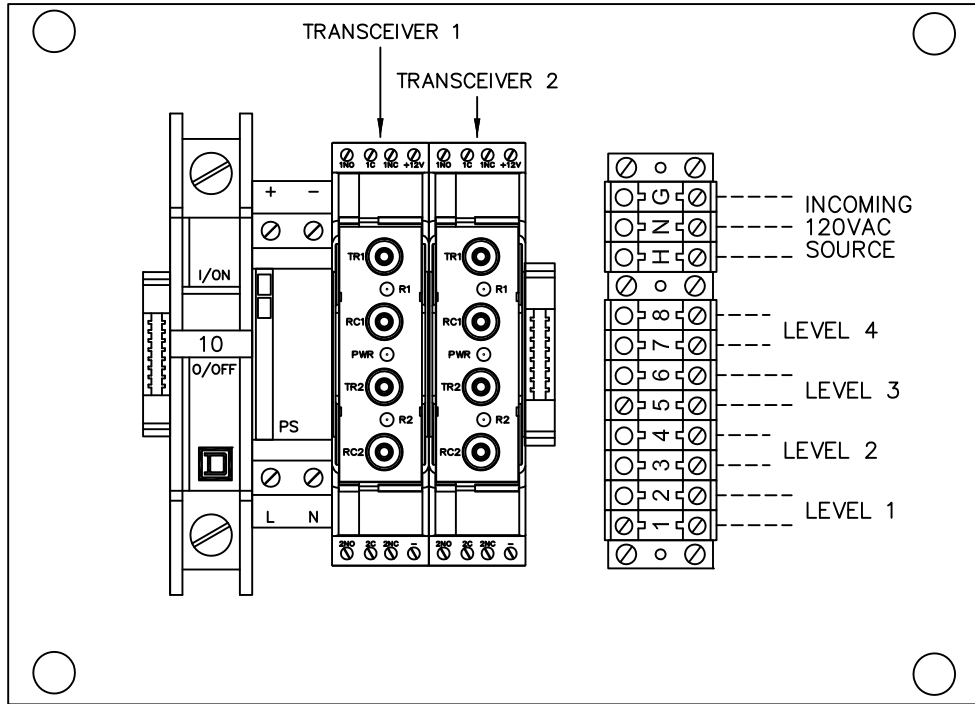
TRANSCEIVER 1

TRANSCEIVER 2

1NO 1C 1NC +12V

1NO 1C 1NC +12V

+ −

I/ON

10

O/OFF

PS

L N

TR1

R1

RC1

PWR

TR2

R2

RC2

TR1

R1

RC1

PWR

TR2

R2

RC2

2NO 2C 2NC −

2NO 2C 2NC −

G

N

H

INCOMING 120VAC SOURCE

8

7

LEVEL 4

6

5

LEVEL 3

4

3

LEVEL 2

2

1

LEVEL 1